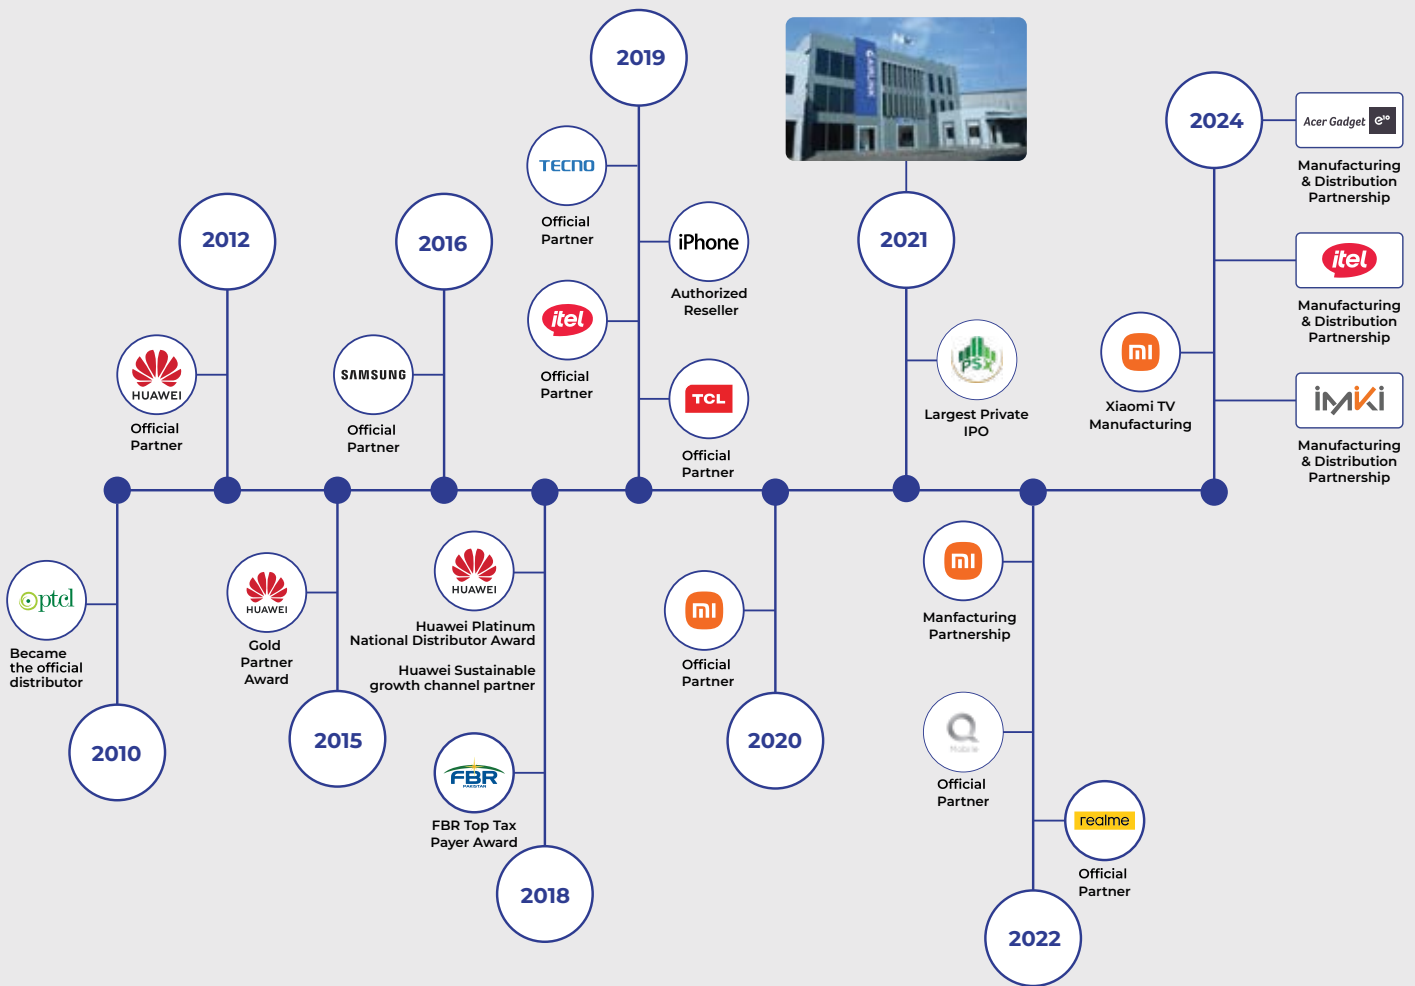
2019

TECNO
Official Partner

iPhone
Authorized Reseller

itel
Official Partner

TCL
Official Partner

2012

HUAWEI
Official Partner

2016

SAMSUNG
Official Partner

2021

PSX
Largest Private IPO

2024

Acer Gadget
Manufacturing & Distribution Partnership

itel
Manufacturing & Distribution Partnership

mi
Xiaomi TV Manufacturing

IMKI
Manufacturing & Distribution Partnership

ptcl
Became the official distributor

2010

HUAWEI
Gold Partner Award

2015

HUAWEI
Huawei Platinum National Distributor Award

Huawei Sustainable growth channel partner

FBR
FBR Top Tax Payer Award

2018

mi
Official Partner

2020

mi
Manfacturing Partnership

Q
Official Partner

realme
Official Partner

2022